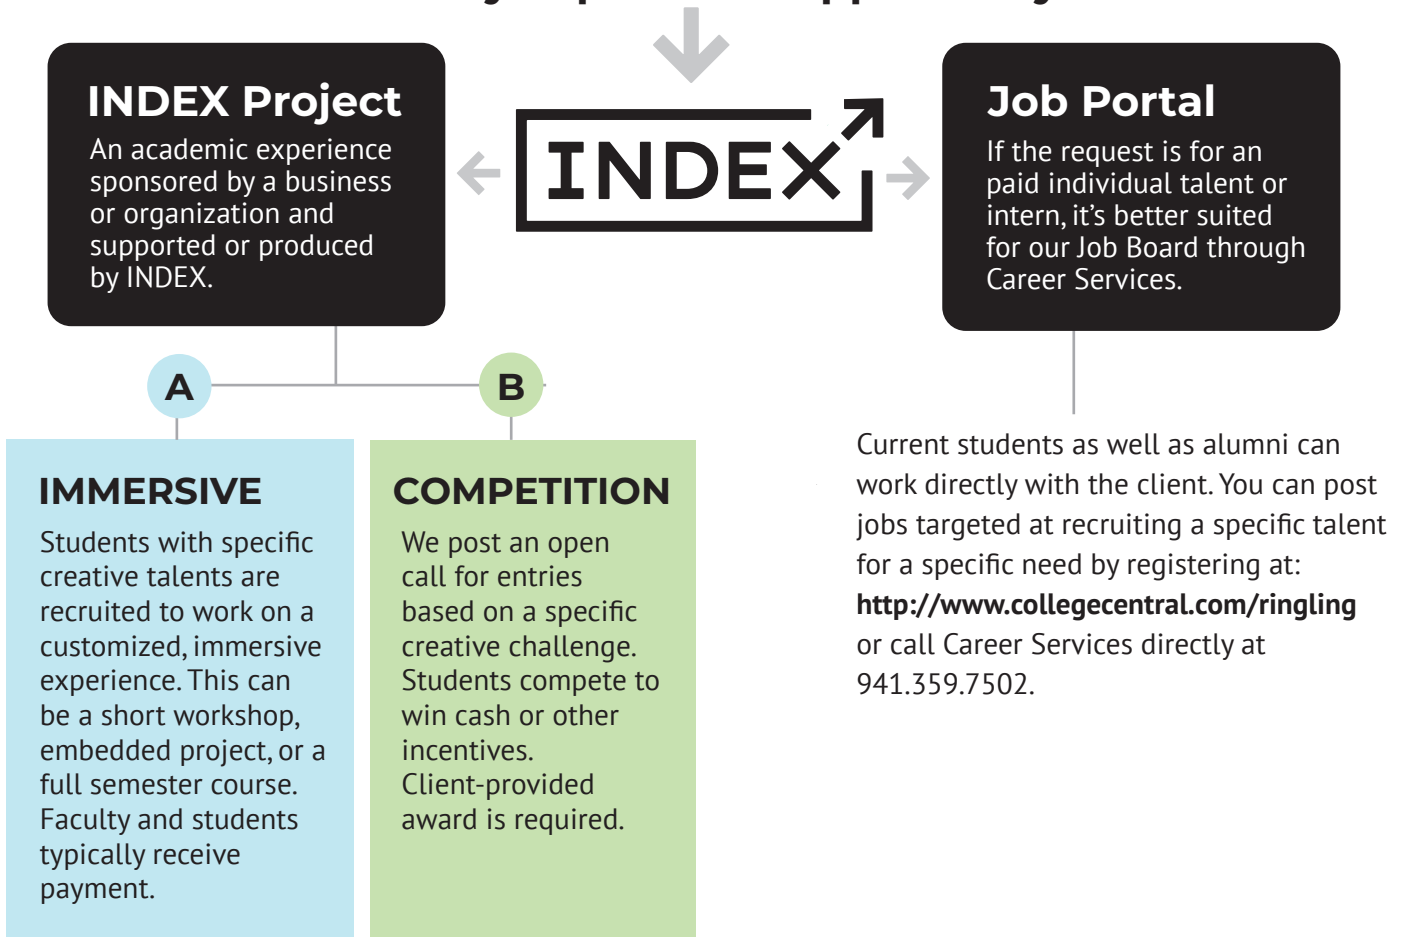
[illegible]

INDEX Project

An academic experience sponsored by a business or organization and supported or produced by INDEX.

INDEX

Job Portal

If the request is for an paid individual talent or intern, it's better suited for our Job Board through Career Services.

A

B

IMMERSIVE

Students with specific creative talents are recruited to work on a customized, immersive experience. This can be a short workshop, embedded project, or a full semester course. Faculty and students typically receive payment.

COMPETITION

We post an open call for entries based on a specific creative challenge. Students compete to win cash or other incentives. Client-provided award is required.

Current students as well as alumni can work directly with the client. You can post jobs targeted at recruiting a specific talent for a specific need by registering at: **http://www.collegecentral.com/ringling** or call Career Services directly at 941.359.7502.